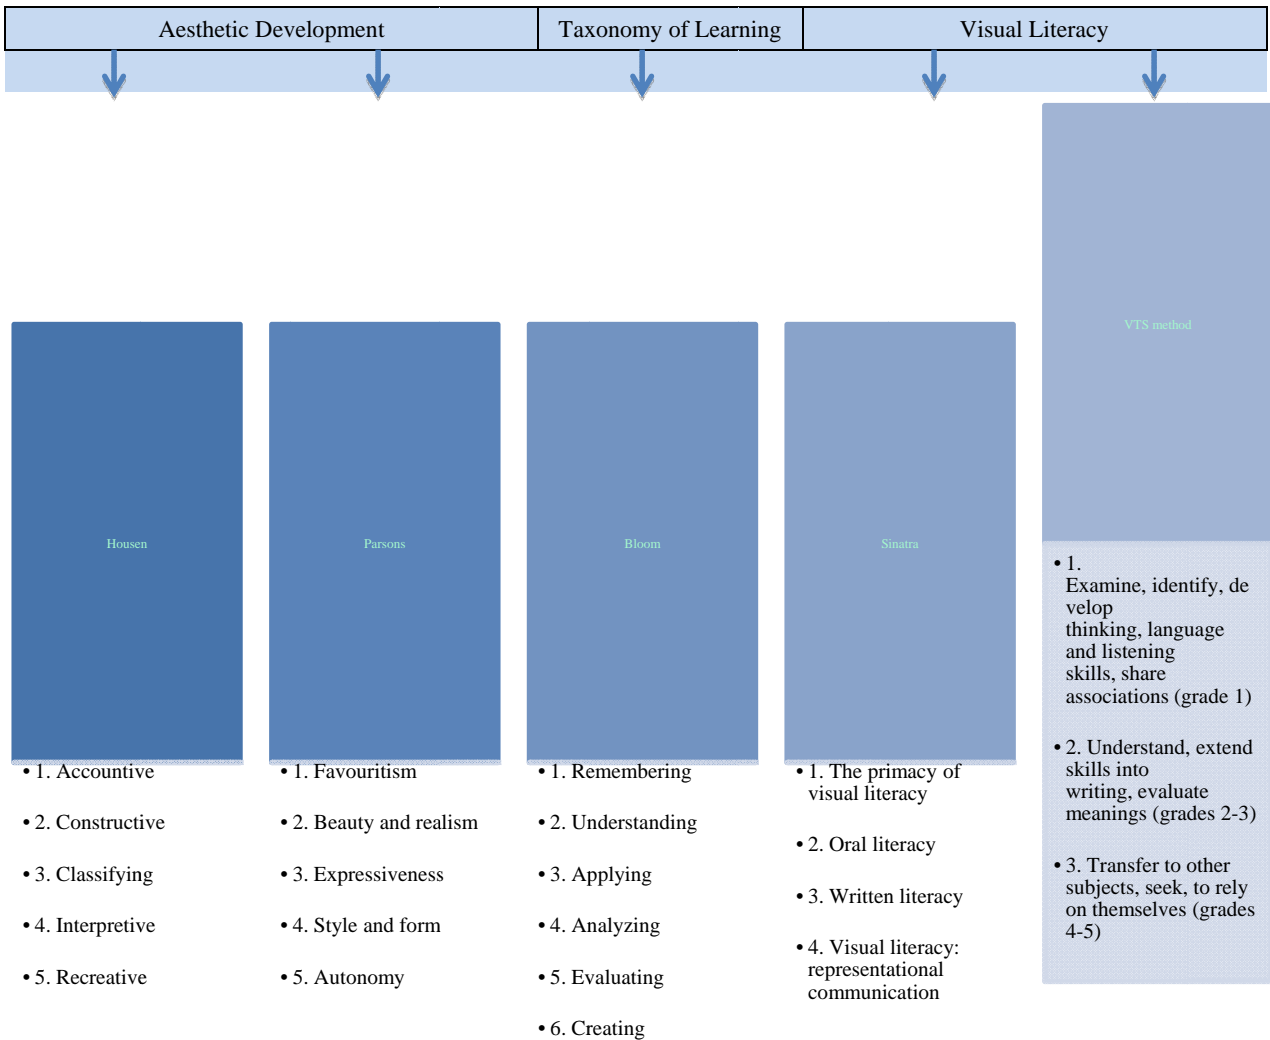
Aesthetic Development | Taxonomy of Learning | Visual Literacy

Housen
• 1. Accountive
• 2. Constructive
• 3. Classifying
• 4. Interpretive
• 5. Recreative

Parsons
• 1. Favouritism
• 2. Beauty and realism
• 3. Expressiveness
• 4. Style and form
• 5. Autonomy

Bloom
• 1. Remembering
• 2. Understanding
• 3. Applying
• 4. Analyzing
• 5. Evaluating
• 6. Creating

Sinatra
• 1. The primacy of visual literacy
• 2. Oral literacy
• 3. Written literacy
• 4. Visual literacy: representational communication

VTS method
• 1. Examine, identify, develop thinking, language and listening skills, share associations (grade 1)
• 2. Understand, extend skills into writing, evaluate meanings (grades 2-3)
• 3. Transfer to other subjects, seek, to rely on themselves (grades 4-5)